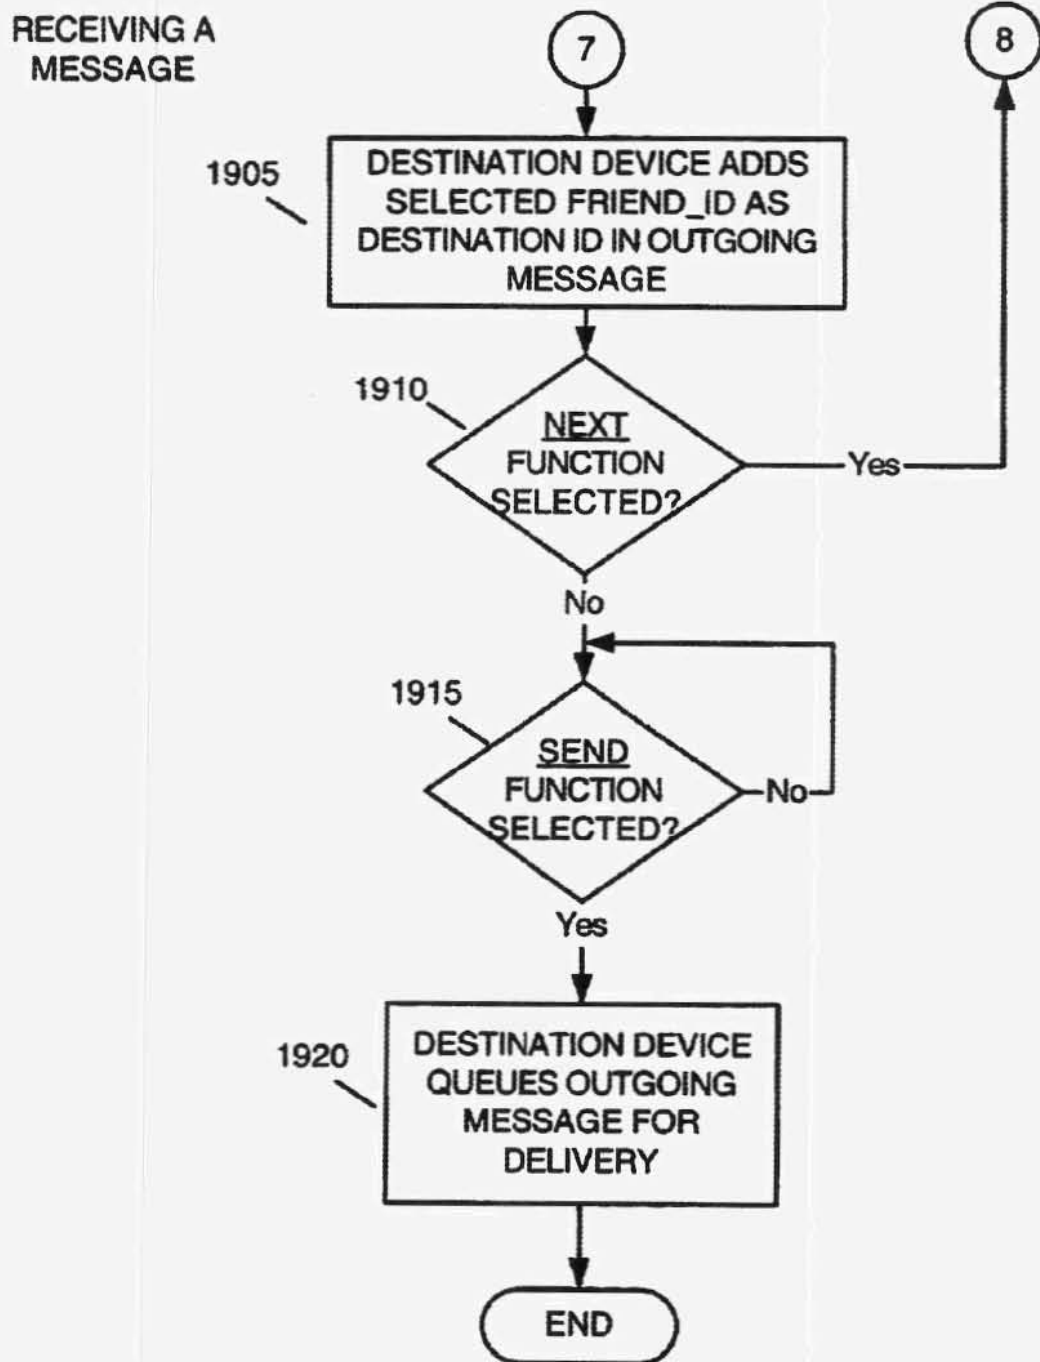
RECEIVING A MESSAGE

7

8

1905

DESTINATION DEVICE ADDS SELECTED FRIEND_ID AS DESTINATION ID IN OUTGOING MESSAGE

1910

NEXT FUNCTION SELECTED?

Yes

No

1915

SEND FUNCTION SELECTED?

No

Yes

1920

DESTINATION DEVICE QUEUES OUTGOING MESSAGE FOR DELIVERY

END